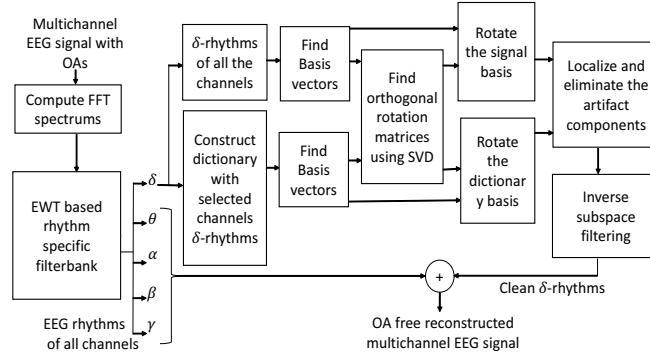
Multichannel EEG signal with OAs

Compute FFT spectrums

EWT based rhythm specific filterbank

$\delta$
$\theta$
$\alpha$
$\beta$
$\gamma$

EEG rhythms of all channels

$\delta$-rhythms of all the channels

Construct dictionary with selected channels $\delta$-rhythms

Find Basis vectors

Find Basis vectors

Find orthogonal rotation matrices using SVD

Rotate the signal basis

Rotate the dictionar y basis

Localize and eliminate the artifact components

Inverse subspace filtering

+

Clean $\delta$-rhythms

OA free reconstructed multichannel EEG signal